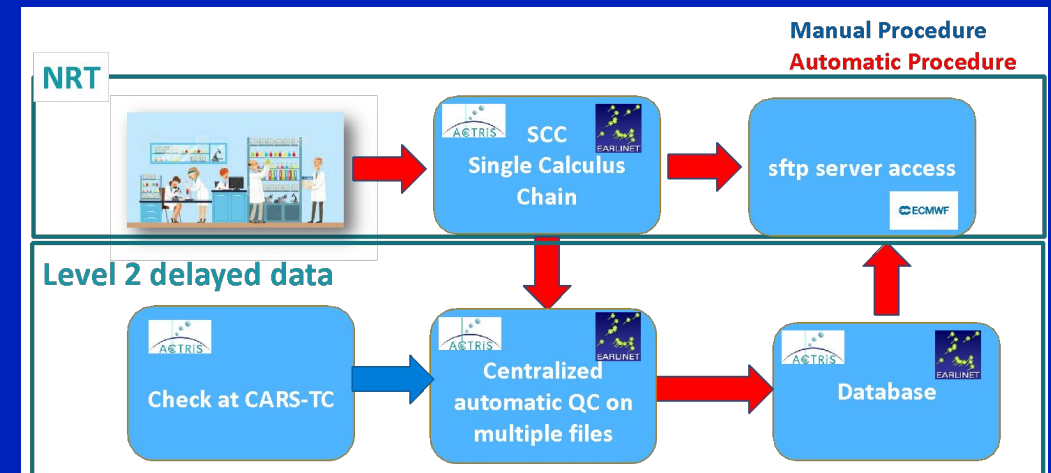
Manual Procedure
Automatic Procedure

NRT

ACTRIS
EARLINET
SCC
Single Calculus
Chain

sftp server access
ECMWF

Level 2 delayed data

ACTRIS
Check at CARS-TC

ACTRIS
EARLINET
Centralized
automatic QC on
multiple files

ACTRIS
EARLINET
Database